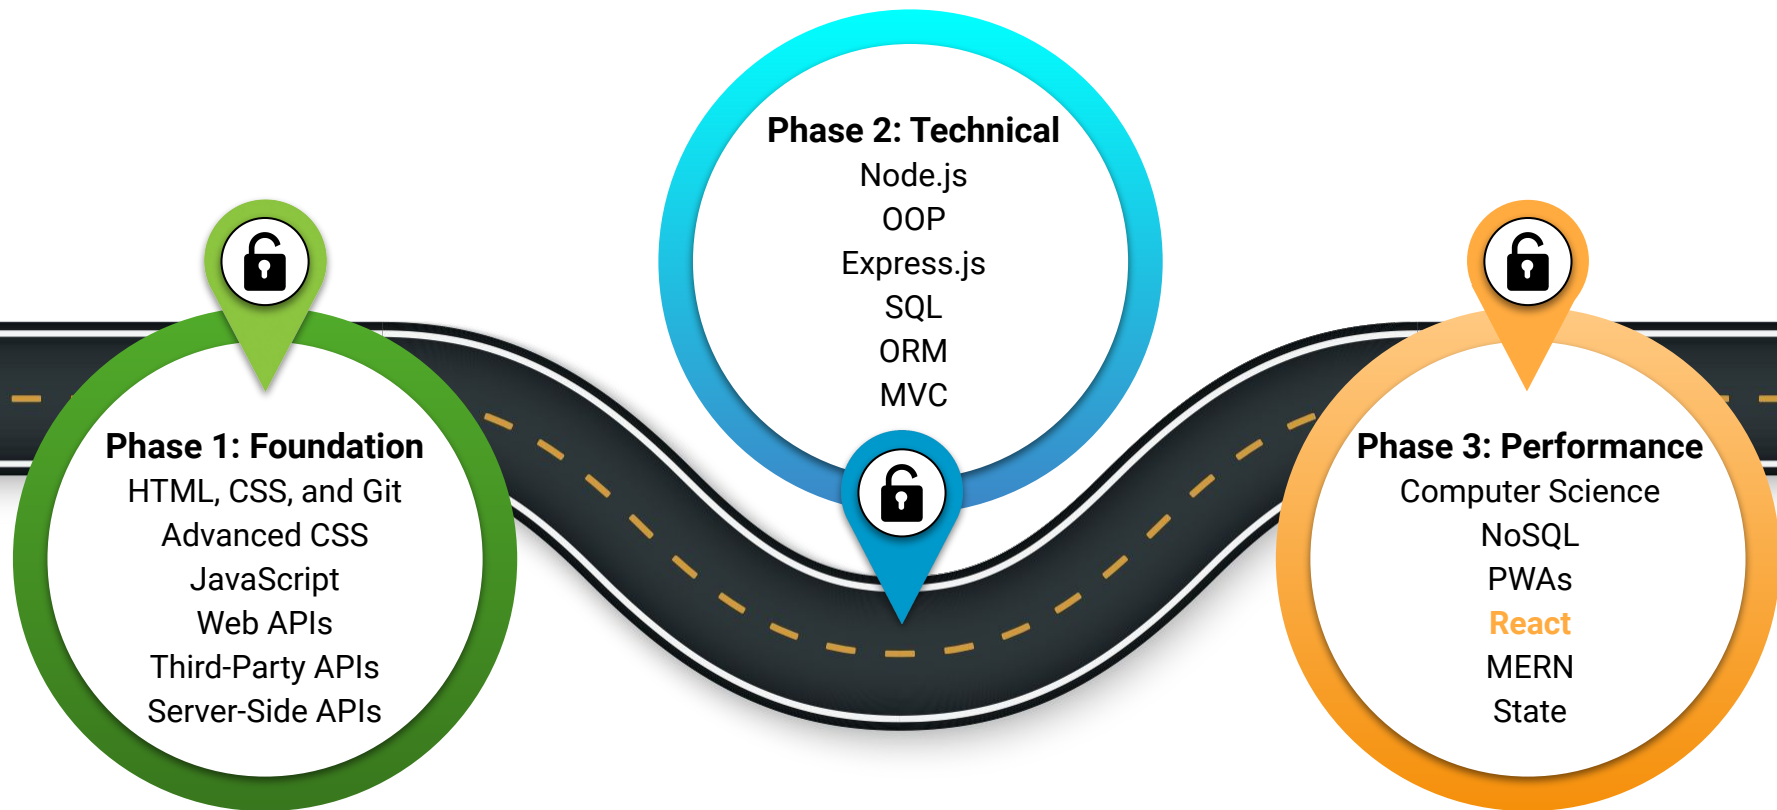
Phase 1: Foundation
HTML, CSS, and Git
Advanced CSS
JavaScript
Web APIs
Third-Party APIs
Server-Side APIs

Phase 2: Technical
Node.js
OOP
Express.js
SQL
ORM
MVC

Phase 3: Performance
Computer Science
NoSQL
PWAs
React
MERN
State